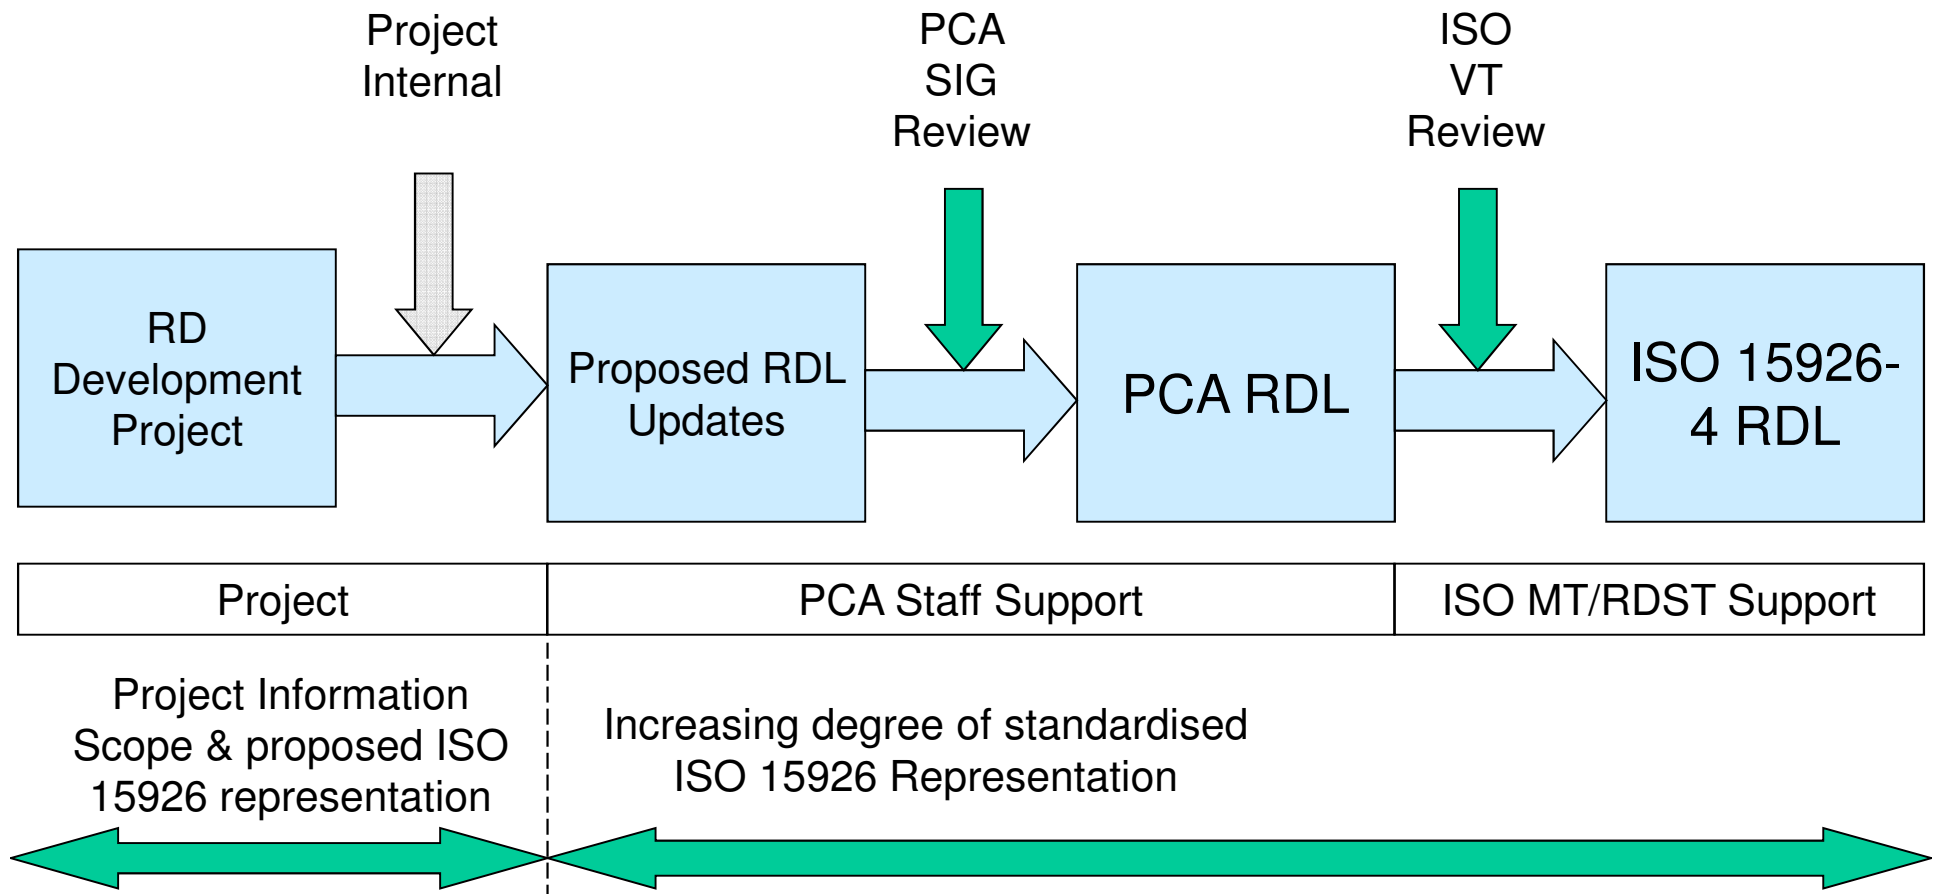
Project Internal

PCA SIG Review

ISO VT Review

RD Development Project

Proposed RDL Updates

PCA RDL

ISO 15926-4 RDL

| Project | PCA Staff Support | ISO MT/RDST Support |
|---|---|---|

Project Information Scope & proposed ISO 15926 representation

Increasing degree of standardised ISO 15926 Representation